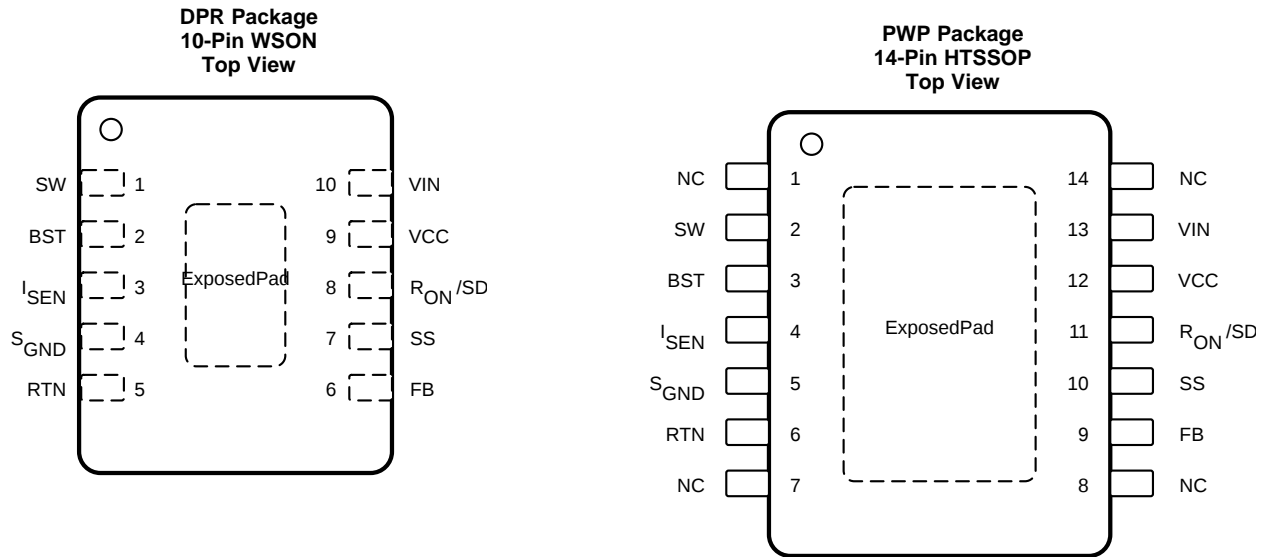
DPR Package
10-Pin WSON
Top View

SW 1
BST 2
$I_{SEN}$ 3
$S_{GND}$ 4
RTN 5
ExposedPad
10 VIN
9 VCC
8 $R_{ON}$/SD
7 SS
6 FB

PWP Package
14-Pin HTSSOP
Top View

NC 1
SW 2
BST 3
$I_{SEN}$ 4
$S_{GND}$ 5
RTN 6
NC 7
ExposedPad
14 NC
13 VIN
12 VCC
11 $R_{ON}$/SD
10 SS
9 FB
8 NC